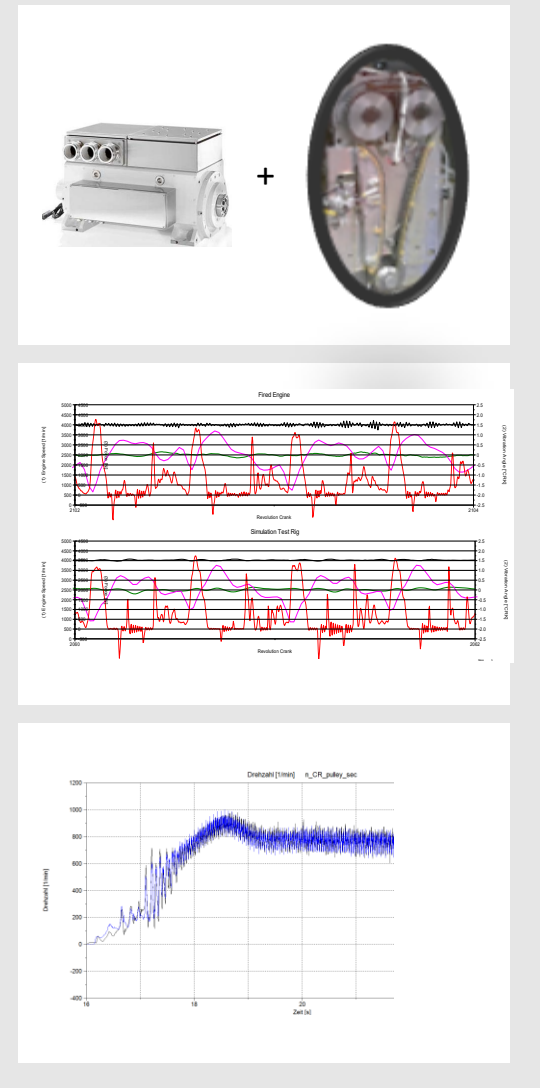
+

Fired Engine

5000
4500
4000
3500
3000
2500
2000
1500
1000
500
0

(1) Engine Speed [1/min]

2.5
2.0
1.5
1.0
0.5
0
-0.5
-1.0
-1.5
-2.0
-2.5

(2) Variation Angle [°CrkA]

2102
Revolution Crank
2104

Simulation Test Rig

5000
4500
4000
3500
3000
2500
2000
1500
1000
500
0

(1) Engine Speed [1/min]

2.5
2.0
1.5
1.0
0.5
0
-0.5
-1.0
-1.5
-2.0
-2.5

(2) Variation Angle [°CrkA]

2080
Revolution Crank
2082

Drehzahl [1/min] n_CR_pulley_sec

1200
1000
800
600
400
200
0
-200
-400

Drehzahl [1/min]

16
18
20
Zeit [s]